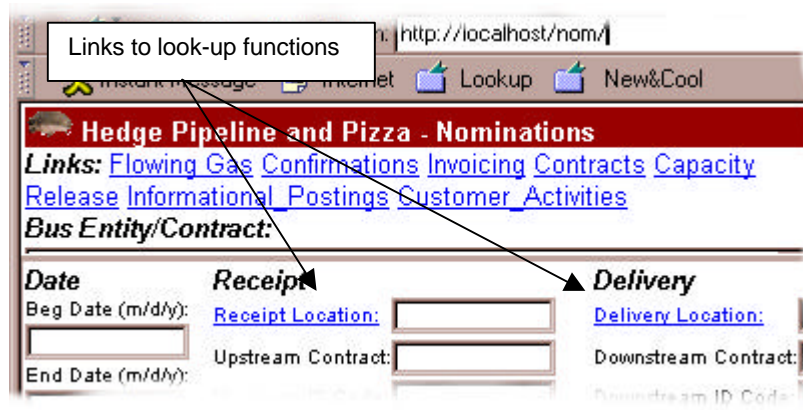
Links to look-up functions

n: http://localhost/nom/

Instant message Internet Lookup New&Cool

Hedge Pipeline and Pizza - Nominations

Links: Flowing Gas Confirmations Invoicing Contracts Capacity Release Informational_Postings Customer_Activities

Bus Entity/Contract:

Date

Beg Date (m/d/y):

End Date (m/d/y):

Receipt

Receipt Location:

Upstream Contract:

Delivery

Delivery Location:

Downstream Contract:

Downstream ID Code: